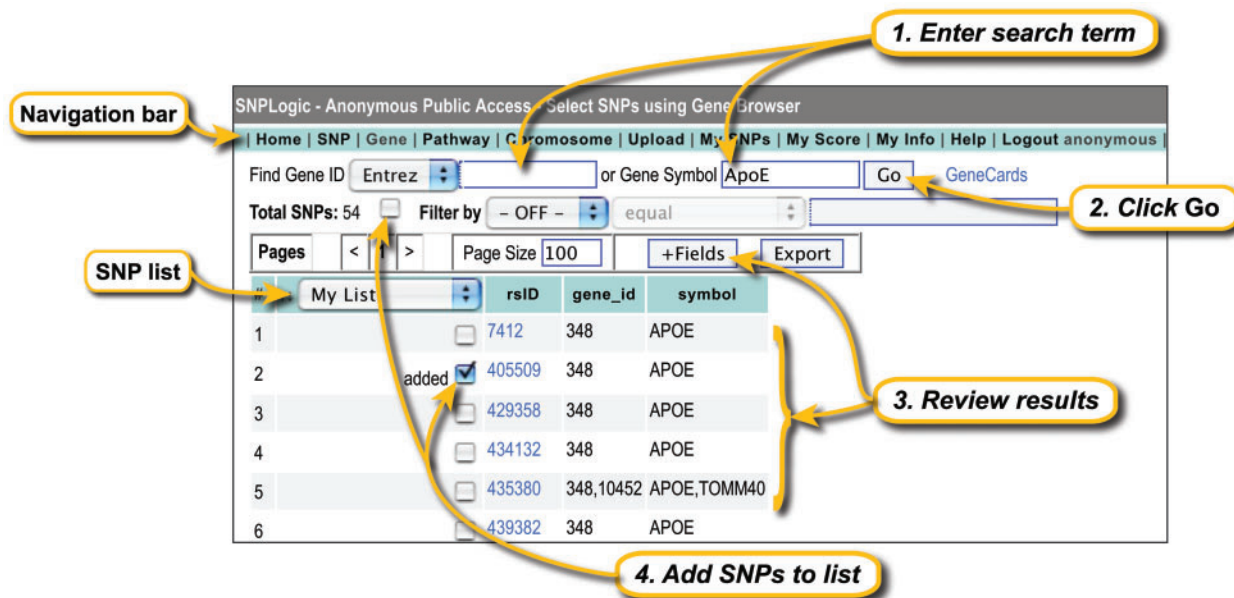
1. Enter search term

Navigation bar

SNPLogic - Anonymous Public Access - Select SNPs using Gene Browser

| Home | SNP | Gene | Pathway | Chromosome | Upload | My SNPs | My Score | My Info | Help | Logout anonymous |

Find Gene ID Entrez or Gene Symbol ApoE Go GeneCards

2. Click Go

Total SNPs: 54 Filter by - OFF - equal

Pages < 1 > Page Size 100 +Fields Export

SNP list

| # | My List | rsID | gene_id | symbol |
|---|---|---|---|---|
| 1 | | 7412 | 348 | APOE |
| 2 | added | 405509 | 348 | APOE |
| 3 | | 429358 | 348 | APOE |
| 4 | | 434132 | 348 | APOE |
| 5 | | 435380 | 348,10452 | APOE,TOMM40 |
| 6 | | 439382 | 348 | APOE |

3. Review results

4. Add SNPs to list